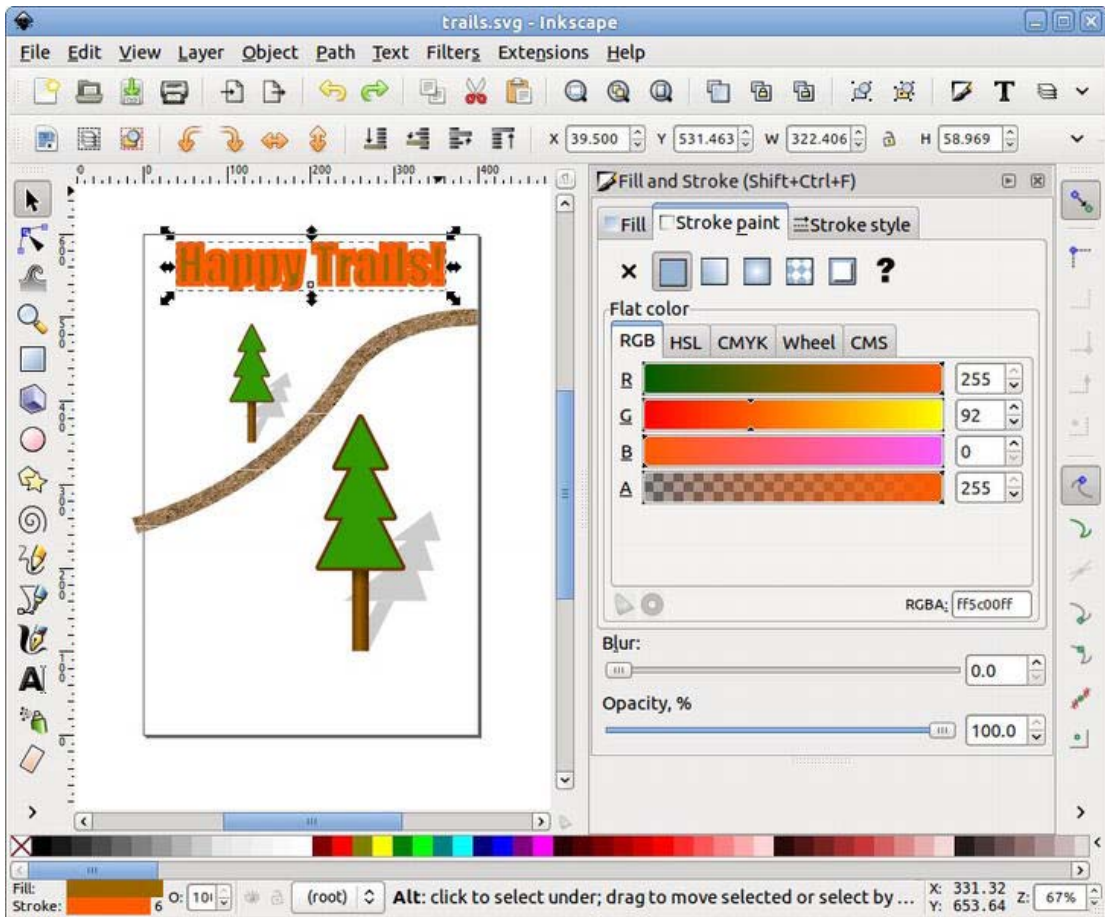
trails.svg - Inkscape

File Edit View Layer Object Path Text Filters Extensions Help

X 39.500 Y 531.463 W 322.406 H 58.969

0 100 200 300 400

Happy Trails!

Fill and Stroke (Shift+Ctrl+F)

Fill Stroke paint Stroke style

× ?

Flat color

RGB HSL CMYK Wheel CMS

| R | 255 |
|---|---|
| G | 92 |
| B | 0 |
| A | 255 |

RGBA: ff5c00ff

Blur:

0.0

Opacity, %

100.0

Fill:
Stroke: 6 O: 10 (root) Alt: click to select under; drag to move selected or select by ... X: 331.32 Y: 653.64 Z: 67%